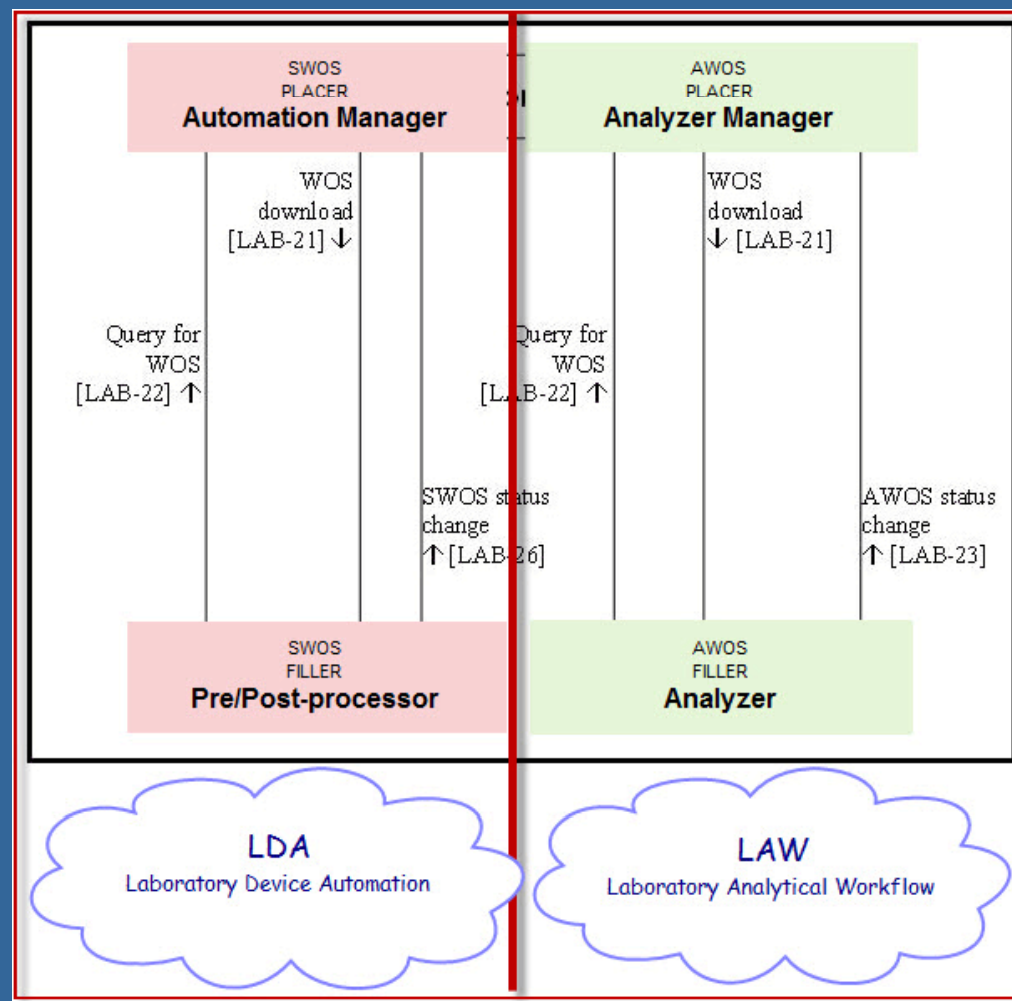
SWOS
PLACER
Automation Manager

AWOS
PLACER
Analyzer Manager

WOS download [LAB-21] ↓

WOS download ↓ [LAB-21]

Query for WOS [LAB-22] ↑

Query for WOS [L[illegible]B-22] ↑

SWOS status change ↑ [LAB-26]

AWOS status change ↑ [LAB-23]

SWOS
FILLER
Pre/Post-processor

AWOS
FILLER
Analyzer

LDA
Laboratory Device Automation

LAW
Laboratory Analytical Workflow